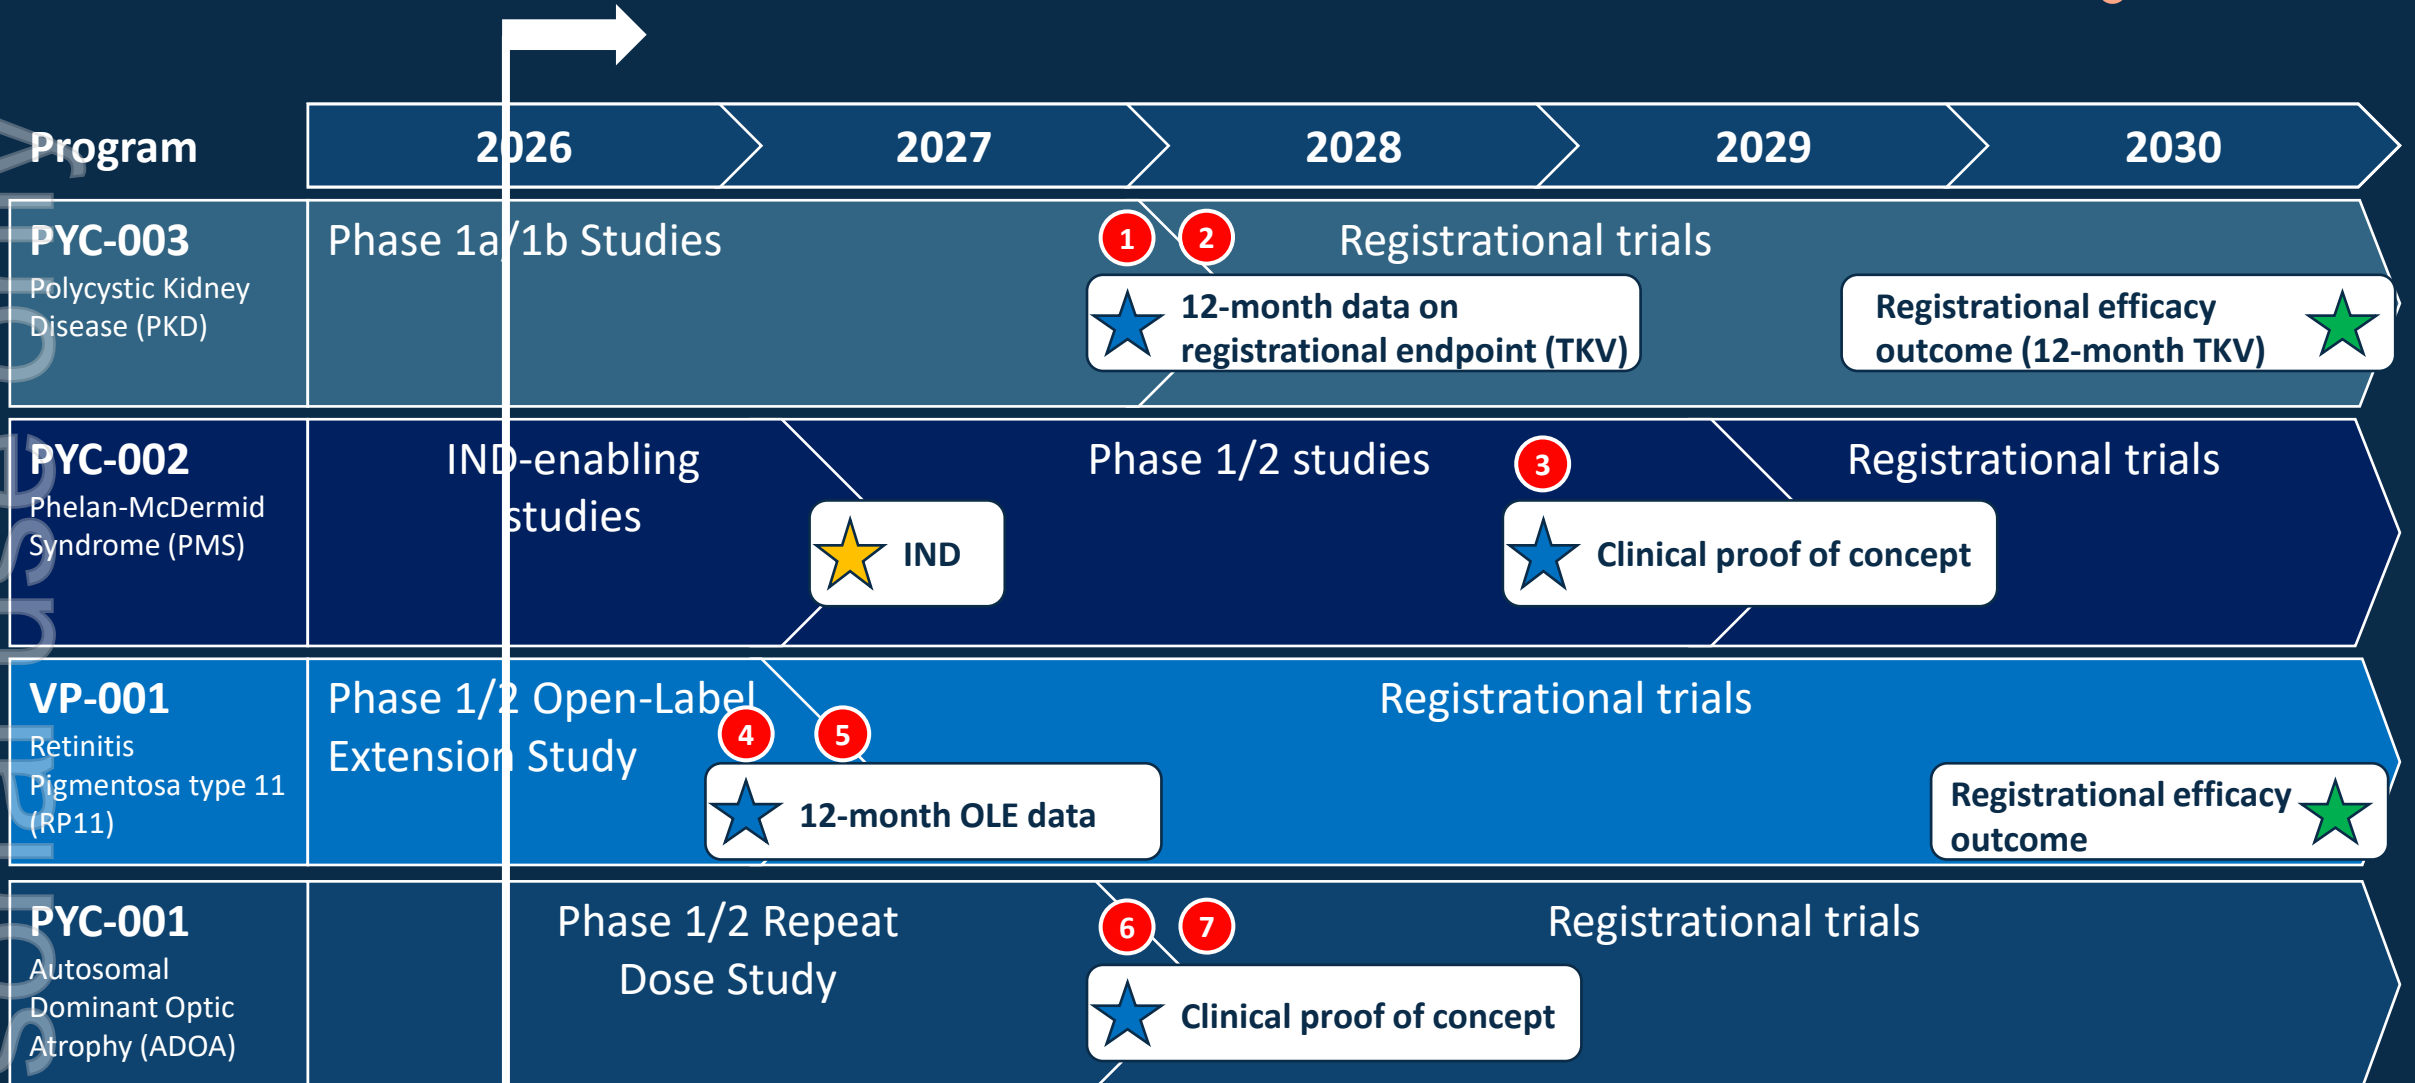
| Program | 2026 | 2027 | 2028 | 2029 | 2030 |
|---|---|---|---|---|---|
| **PYC-003** Polycystic Kidney Disease (PKD) | Phase 1a/1b Studies | | 1 2 Registrational trials | 12-month data on registrational endpoint (TKV) | Registrational efficacy outcome (12-month TKV) |
| **PYC-002** Phelan-McDermid Syndrome (PMS) | IND-enabling studies | IND | Phase 1/2 studies | 3 Clinical proof of concept | Registrational trials |
| **VP-001** Retinitis Pigmentosa type 11 (RP11) | Phase 1/2 Open-Label Extension Study | 4 5 12-month OLE data | Registrational trials | | Registrational efficacy outcome |
| **PYC-001** Autosomal Dominant Optic Atrophy (ADOA) | Phase 1/2 Repeat Dose Study | | 6 7 Clinical proof of concept | Registrational trials | |